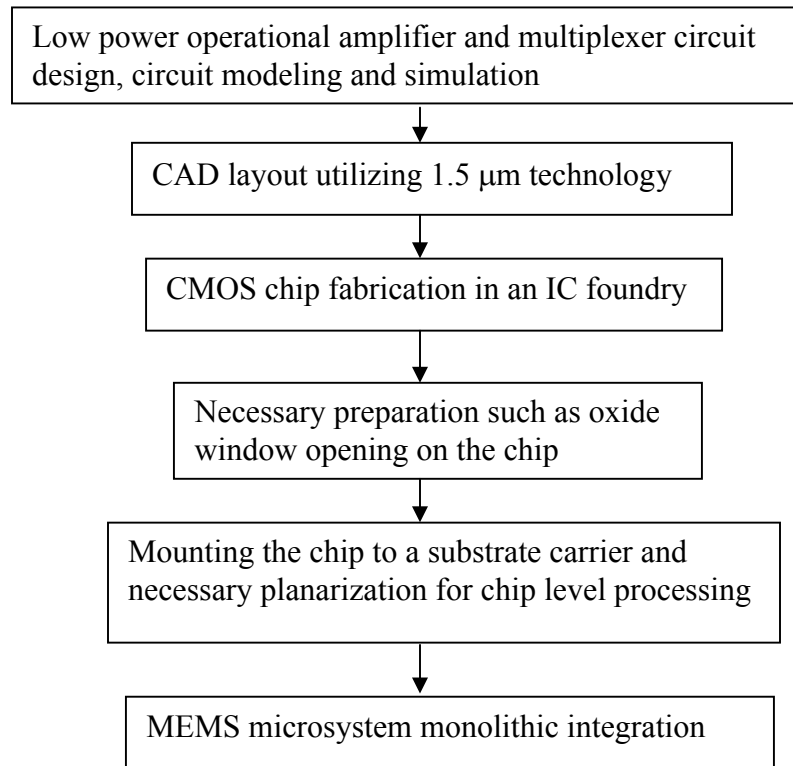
Low power operational amplifier and multiplexer circuit design, circuit modeling and simulation

CAD layout utilizing 1.5 μm technology

CMOS chip fabrication in an IC foundry

Necessary preparation such as oxide window opening on the chip

Mounting the chip to a substrate carrier and necessary planarization for chip level processing

MEMS microsystem monolithic integration